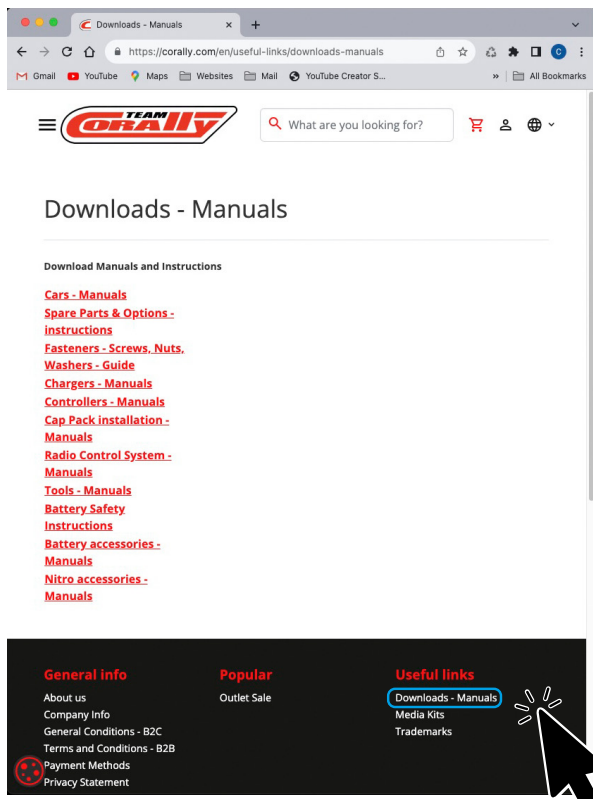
Downloads - Manuals

https://corally.com/en/useful-links/downloads-manuals

Gmail YouTube Maps Websites Mail YouTube Creator S... » All Bookmarks

TEAM CORALLY

What are you looking for?

Downloads - Manuals

Download Manuals and Instructions

Cars - Manuals
Spare Parts & Options - instructions
Fasteners - Screws, Nuts, Washers - Guide
Chargers - Manuals
Controllers - Manuals
Cap Pack installation - Manuals
Radio Control System - Manuals
Tools - Manuals
Battery Safety Instructions
Battery accessories - Manuals
Nitro accessories - Manuals

General info
About us
Company Info
General Conditions - B2C
Terms and Conditions - B2B
Payment Methods
Privacy Statement

Popular
Outlet Sale

Useful links
Downloads - Manuals
Media Kits
Trademarks